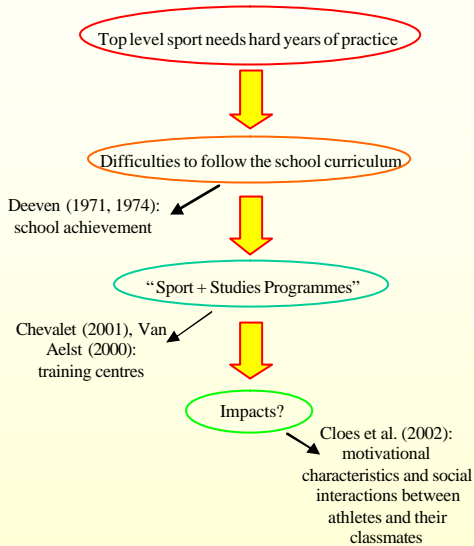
Top level sport needs hard years of practice

Difficulties to follow the school curriculum

Deeven (1971, 1974): school achievement

"Sport + Studies Programmes"

Chevalet (2001), Van Aelst (2000): training centres

Impacts?

Cloes et al. (2002): motivational characteristics and social interactions between athletes and their classmates